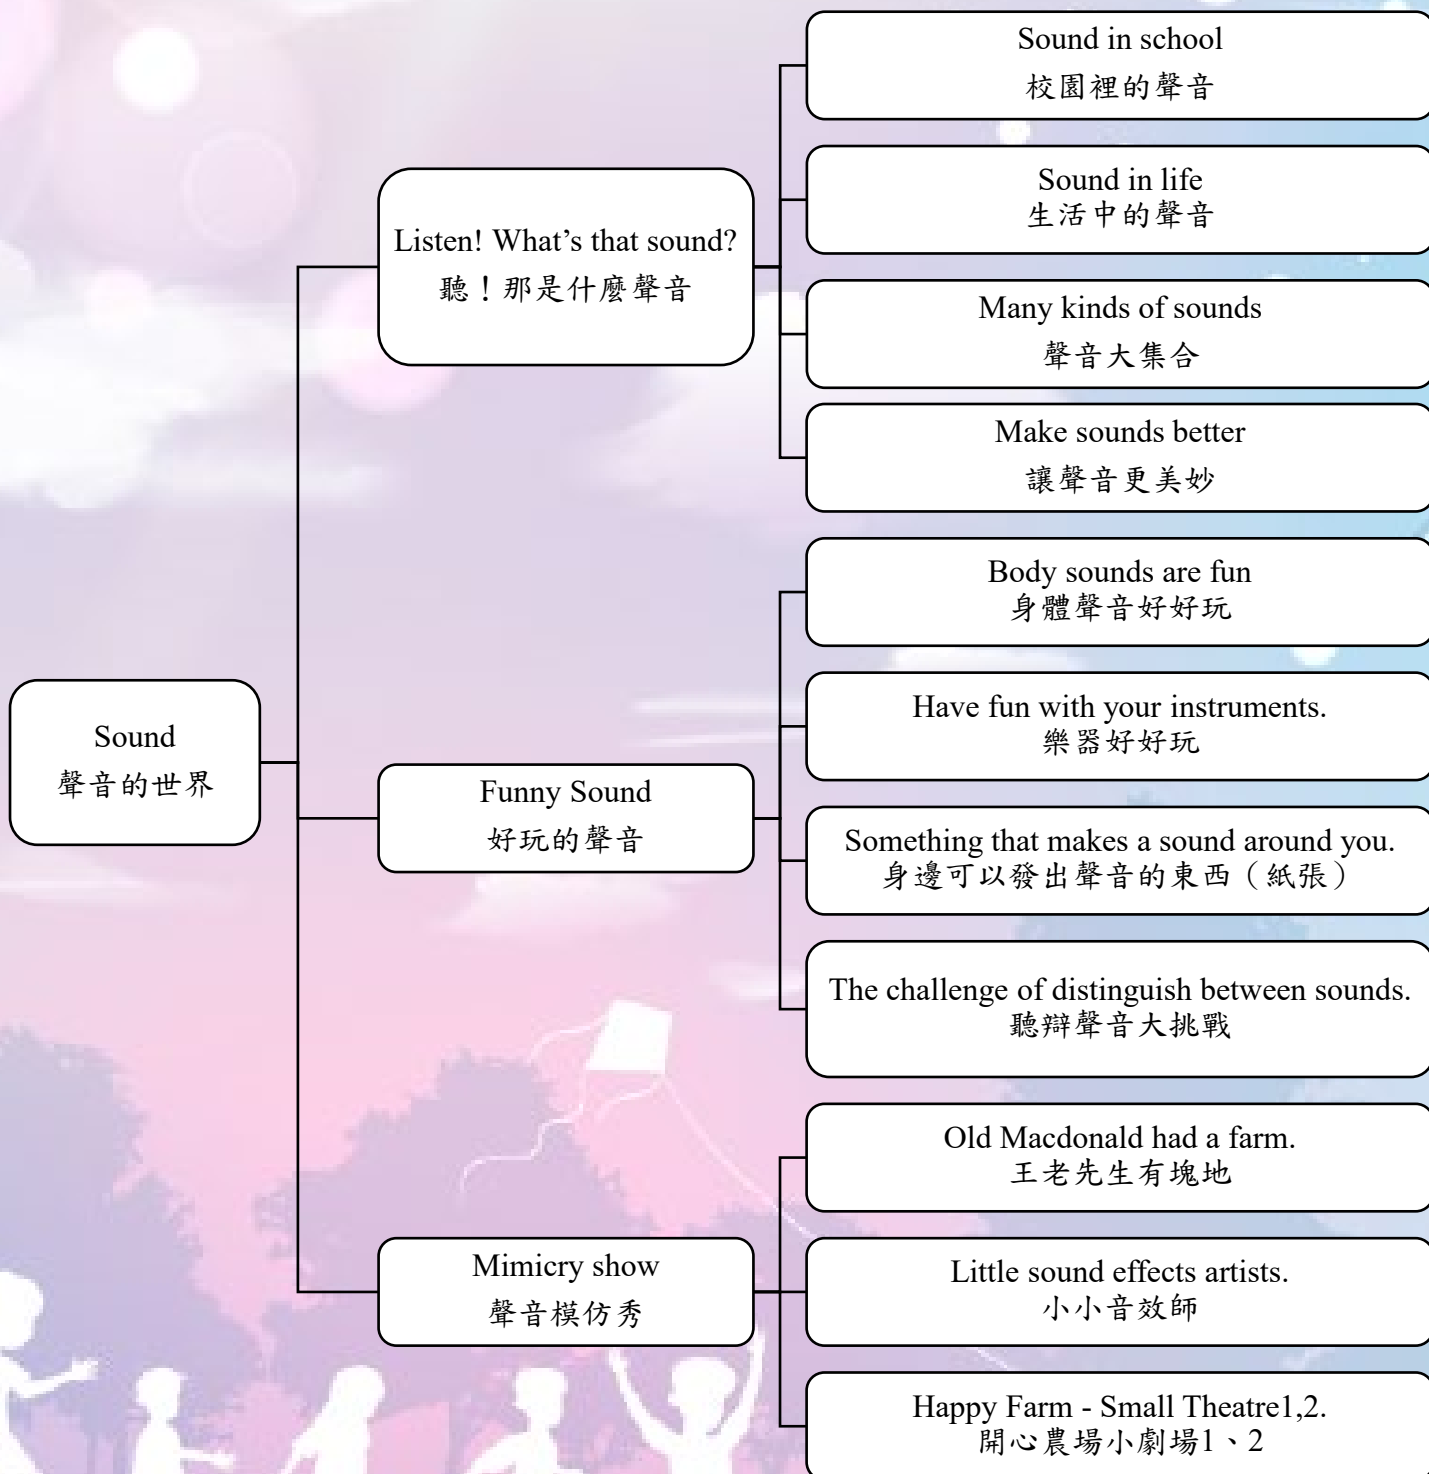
Sound
聲音的世界

Listen! What's that sound?
聽！那是什麼聲音

Sound in school
校園裡的聲音

Sound in life
生活中的聲音

Many kinds of sounds
聲音大集合

Make sounds better
讓聲音更美妙

Funny Sound
好玩的聲音

Body sounds are fun
身體聲音好好玩

Have fun with your instruments.
樂器好好玩

Something that makes a sound around you.
身邊可以發出聲音的東西（紙張）

The challenge of distinguish between sounds.
聽辯聲音大挑戰

Mimicry show
聲音模仿秀

Old Macdonald had a farm.
王老先生有塊地

Little sound effects artists.
小小音效師

Happy Farm - Small Theatre1,2.
開心農場小劇場1、2